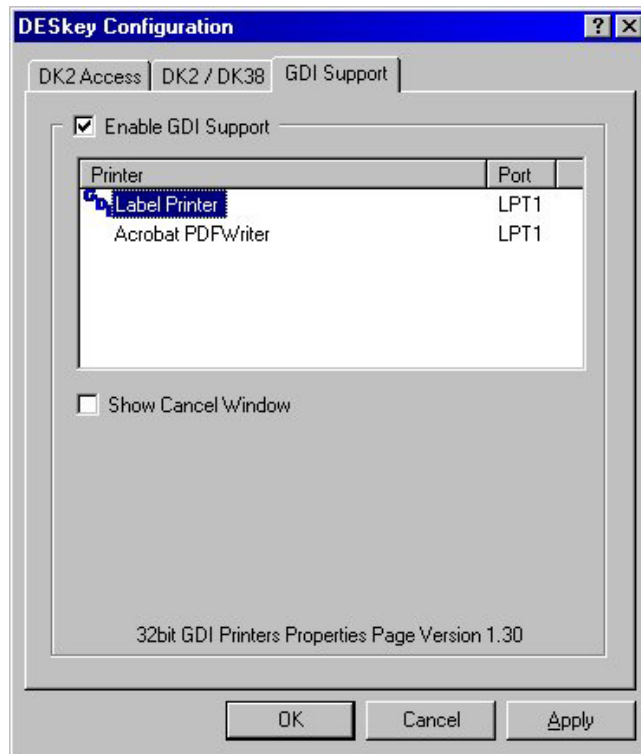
DESkey Configuration

? X

DK2 Access | DK2 / DK38 | GDI Support

Enable GDI Support

| Printer | Port |
|---|---|
| Label Printer | LPT1 |
| Acrobat PDFWriter | LPT1 |

Show Cancel Window

32bit GDI Printers Properties Page Version 1.30

OK

Cancel

Apply